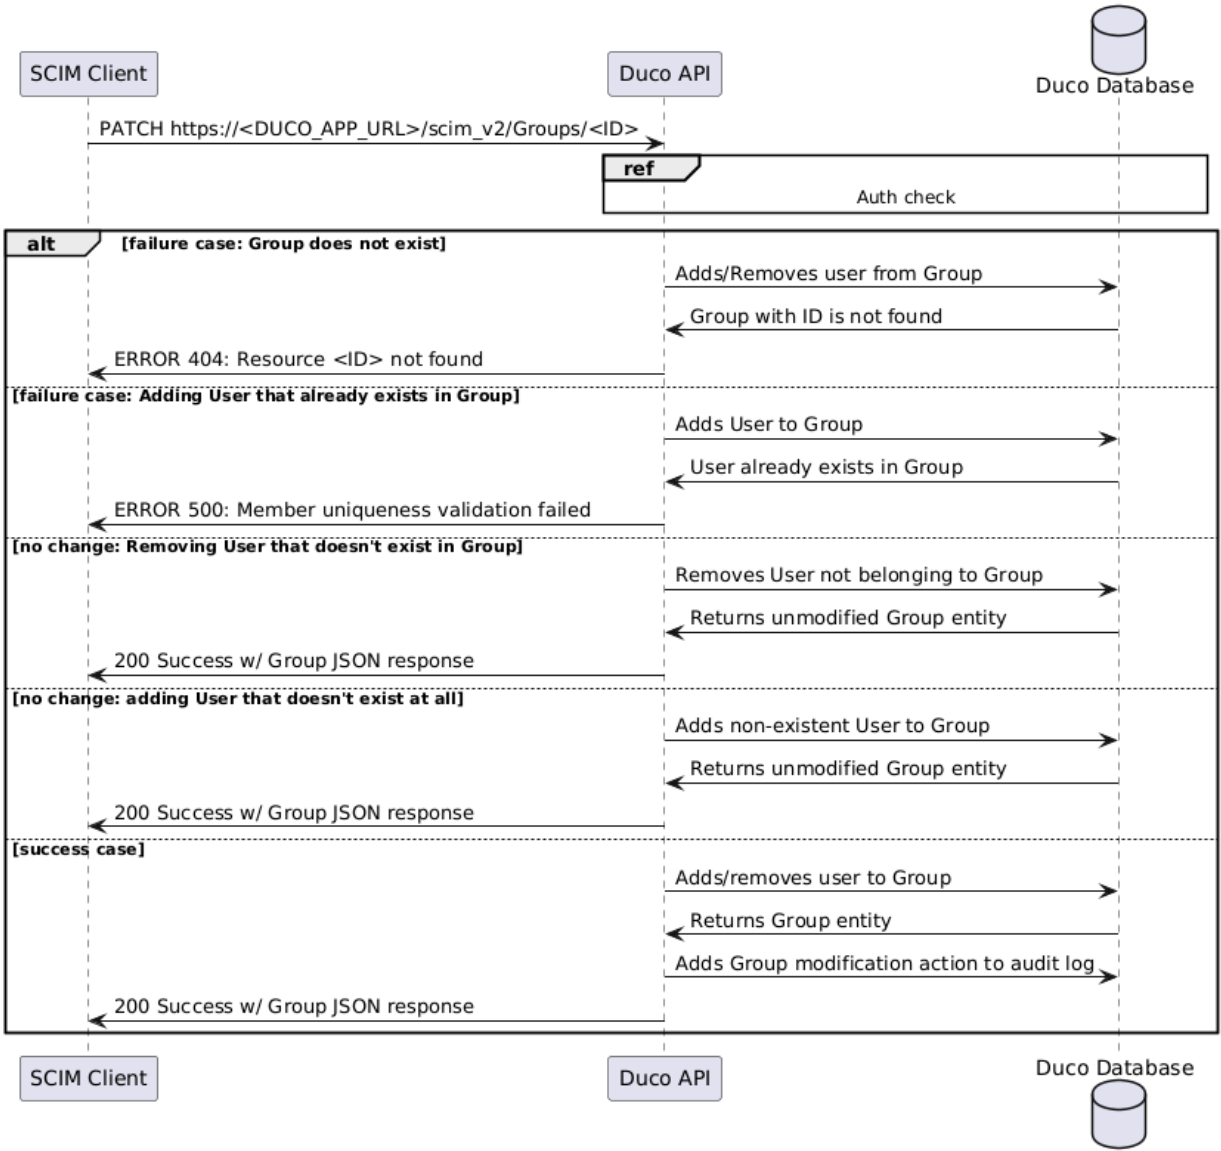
SCIM Client

Duco API

Duco Database

PATCH https://<DUCO_APP_URL>/scim_v2/Groups/<ID>

ref

Auth check

alt [failure case: Group does not exist]

Adds/Removes user from Group

Group with ID is not found

ERROR 404: Resource <ID> not found

[failure case: Adding User that already exists in Group]

Adds User to Group

User already exists in Group

ERROR 500: Member uniqueness validation failed

[no change: Removing User that doesn't exist in Group]

Removes User not belonging to Group

Returns unmodified Group entity

200 Success w/ Group JSON response

[no change: adding User that doesn't exist at all]

Adds non-existent User to Group

Returns unmodified Group entity

200 Success w/ Group JSON response

[success case]

Adds/removes user to Group

Returns Group entity

Adds Group modification action to audit log

200 Success w/ Group JSON response

SCIM Client

Duco API

Duco Database